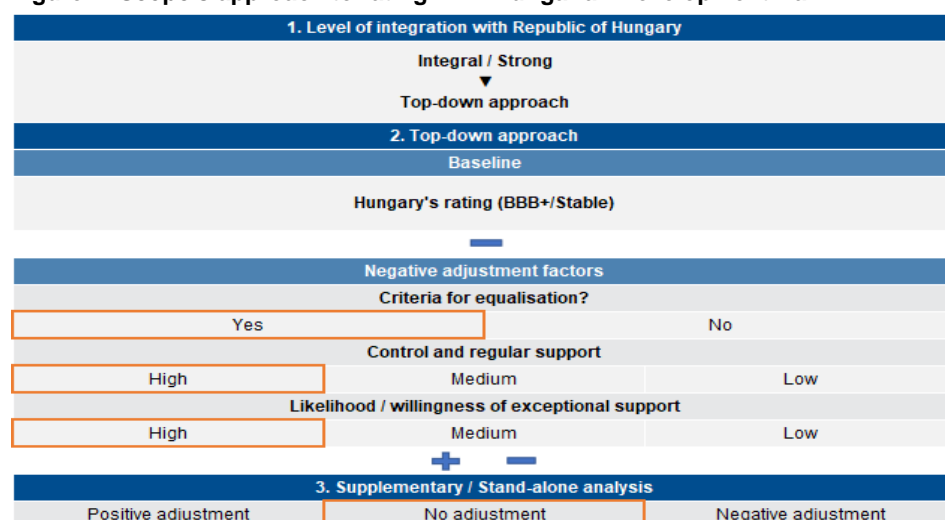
1. Level of integration with Republic of Hungary

Integral / Strong

▼

Top-down approach

2. Top-down approach

Baseline

Hungary's rating (BBB+/Stable)

Negative adjustment factors

Criteria for equalisation?

| Yes | No |
|---|---|

Control and regular support

| High | Medium | Low |
|---|---|---|

Likelihood / willingness of exceptional support

| High | Medium | Low |
|---|---|---|

3. Supplementary / Stand-alone analysis

| Positive adjustment | No adjustment | Negative adjustment |
|---|---|---|